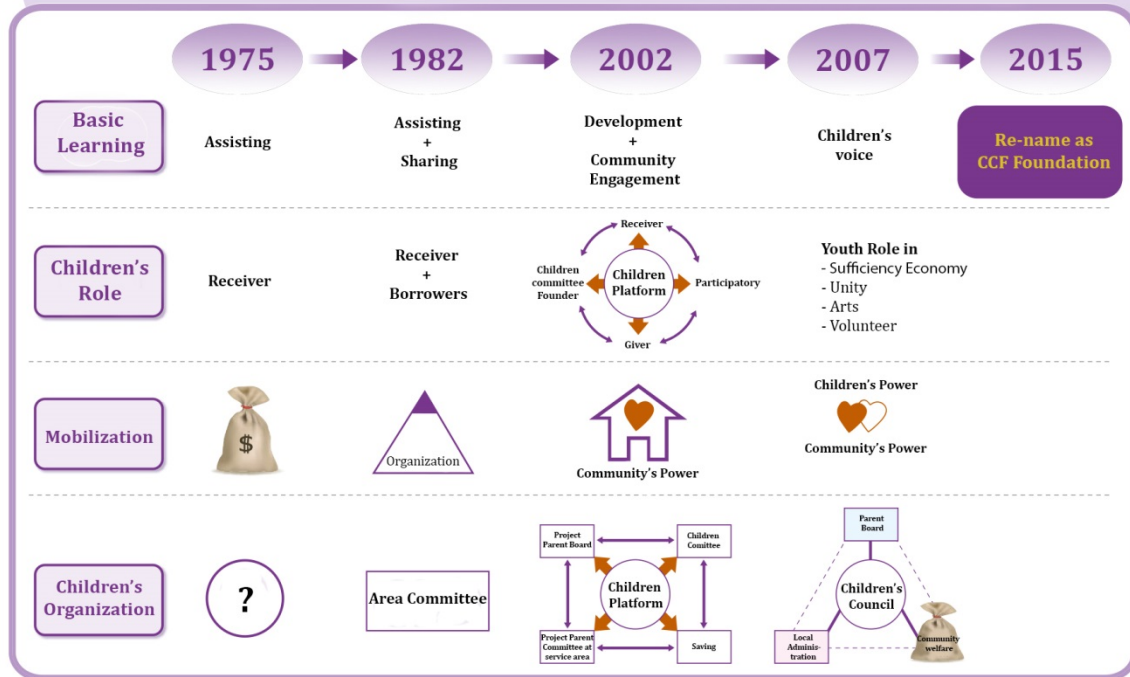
1975 1982 2002 2007 2015

Basic Learning

Assisting

Assisting + Sharing

Development + Community Engagement

Children's voice

Re-name as CCF Foundation

Children's Role

Receiver

Receiver + Borrowers

Receiver
Children committee Founder
Children Platform
Participatory
Giver

Youth Role in
- Sufficiency Economy
- Unity
- Arts
- Volunteer

Mobilization

$

Organization

Community's Power

Children's Power

Community's Power

Children's Organization

?

Area Committee

Project Parent Board
Children Comittee
Children Platform
Project Parent Committee at service area
Saving

Parent Board
Children's Council
Local Adminis-tration
Community welfare